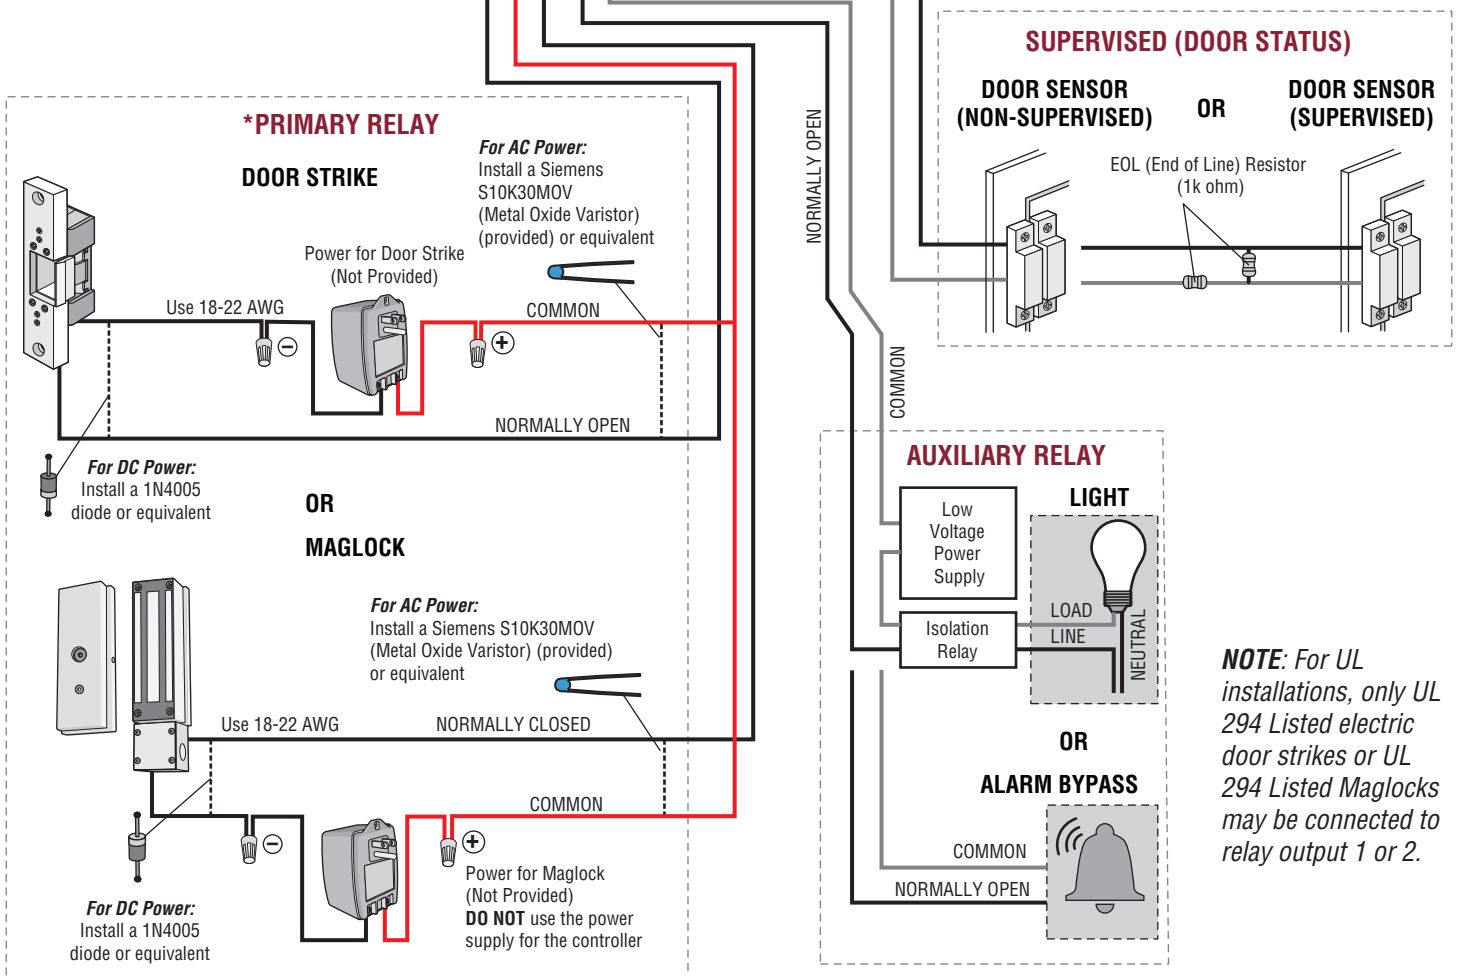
SUPERVISED (DOOR STATUS)

DOOR SENSOR (NON-SUPERVISED)

OR

DOOR SENSOR (SUPERVISED)

EOL (End of Line) Resistor (1k ohm)

NORMALLY OPEN

COMMON

*PRIMARY RELAY

DOOR STRIKE

For AC Power: Install a Siemens S10K30MOV (Metal Oxide Varistor) (provided) or equivalent

Power for Door Strike (Not Provided)

Use 18-22 AWG

COMMON

NORMALLY OPEN

For DC Power: Install a 1N4005 diode or equivalent

OR

MAGLOCK

For AC Power: Install a Siemens S10K30MOV (Metal Oxide Varistor) (provided) or equivalent

Use 18-22 AWG

NORMALLY CLOSED

COMMON

Power for Maglock (Not Provided) **DO NOT** use the power supply for the controller

For DC Power: Install a 1N4005 diode or equivalent

AUXILIARY RELAY

Low Voltage Power Supply

LIGHT

Isolation Relay

LOAD

LINE

NEUTRAL

OR

ALARM BYPASS

COMMON

NORMALLY OPEN

NOTE: For UL installations, only UL 294 Listed electric door strikes or UL 294 Listed Maglocks may be connected to relay output 1 or 2.